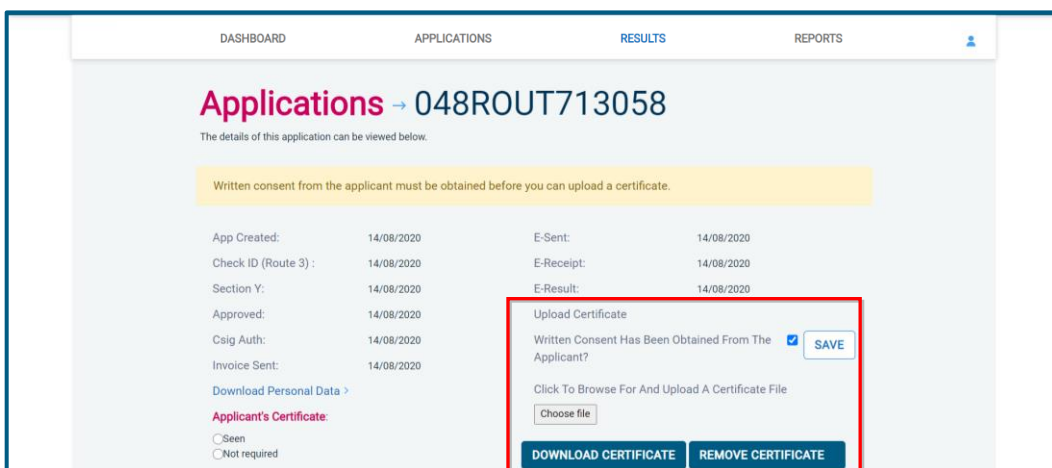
DASHBOARD APPLICATIONS RESULTS REPORTS

Applications → 048ROUT713058

The details of this application can be viewed below.

Written consent from the applicant must be obtained before you can upload a certificate.

| | | | |
|---|---|---|---|
| App Created: | 14/08/2020 | E-Sent: | 14/08/2020 |
| Check ID (Route 3) : | 14/08/2020 | E-Receipt: | 14/08/2020 |
| Section Y: | 14/08/2020 | E-Result: | 14/08/2020 |
| Approved: | 14/08/2020 | | |
| Csig Auth: | 14/08/2020 | | |
| Invoice Sent: | 14/08/2020 | | |

Download Personal Data ›

Applicant's Certificate:

Seen
Not required

Upload Certificate

Written Consent Has Been Obtained From The Applicant?

SAVE

Click To Browse For And Upload A Certificate File

Choose file

DOWNLOAD CERTIFICATE REMOVE CERTIFICATE